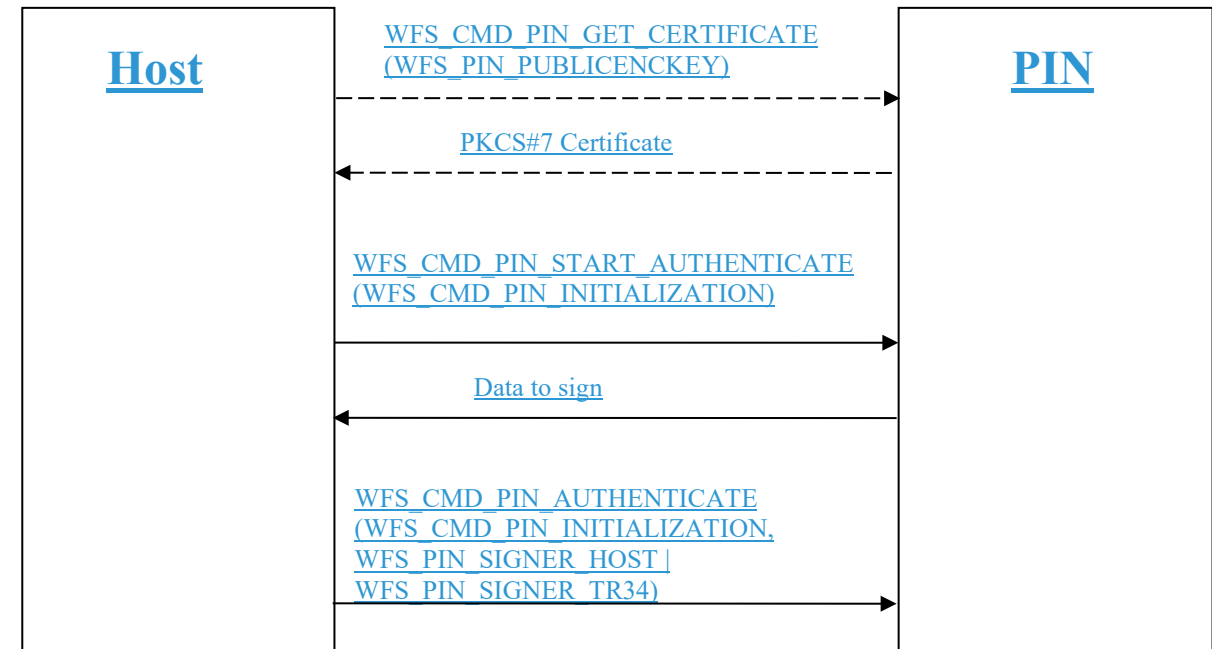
Host

PIN

WFS_CMD_PIN_GET_CERTIFICATE (WFS_PIN_PUBLICENCKEY)

PKCS#7 Certificate

WFS_CMD_PIN_START_AUTHENTICATE (WFS_CMD_PIN_INITIALIZATION)

Data to sign

WFS_CMD_PIN_AUTHENTICATE (WFS_CMD_PIN_INITIALIZATION, WFS_PIN_SIGNER_HOST | WFS_PIN_SIGNER_TR34)